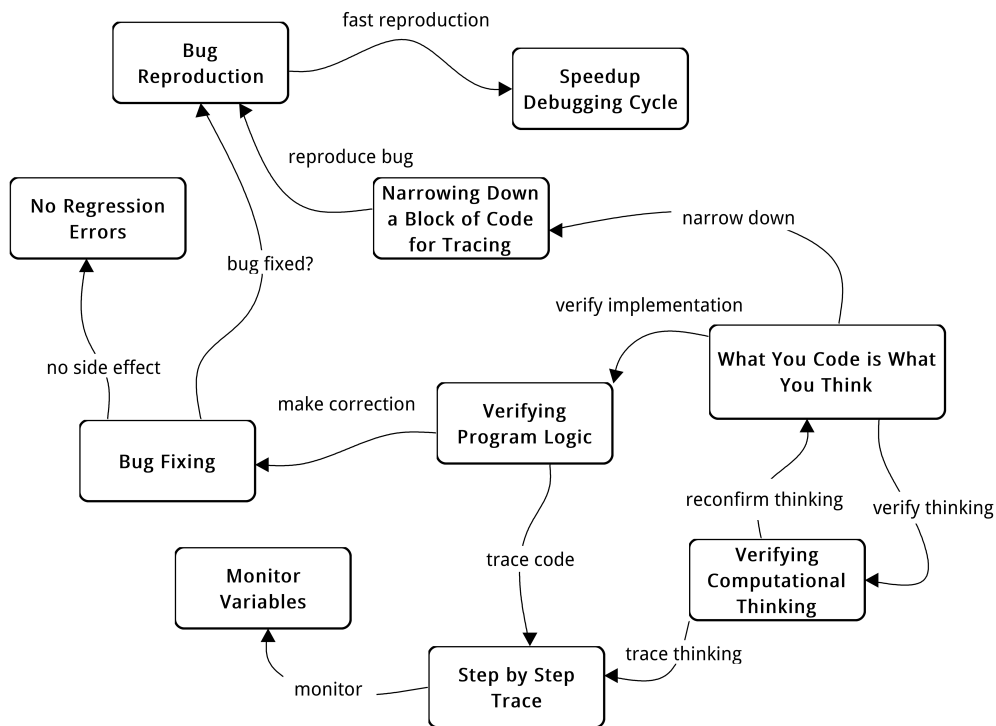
Bug Reproduction

fast reproduction

Speedup Debugging Cycle

reproduce bug

No Regression Errors

Narrowing Down a Block of Code for Tracing

narrow down

bug fixed?

verify implementation

What You Code is What You Think

no side effect

make correction

Verifying Program Logic

Bug Fixing

reconfirm thinking

verify thinking

trace code

Verifying Computational Thinking

Monitor Variables

trace thinking

monitor

Step by Step Trace